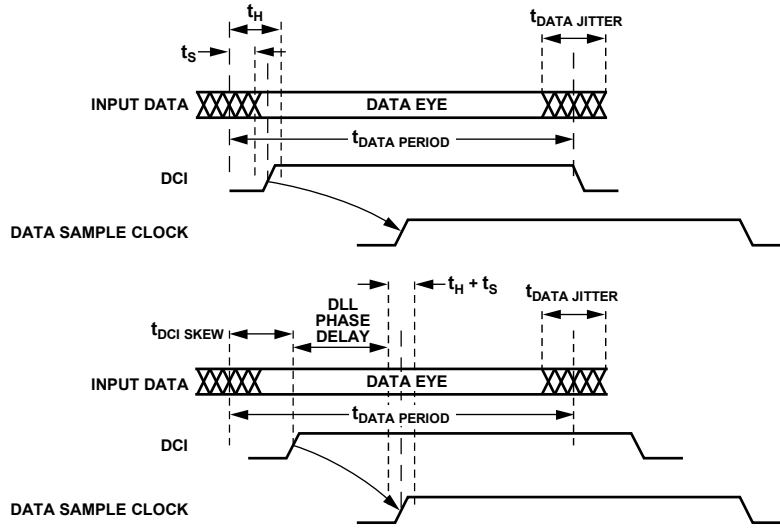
$t_H$

$t_{DATA\ JITTER}$

$t_S$

INPUT DATA

DATA EYE

$t_{DATA\ PERIOD}$

DCI

DATA SAMPLE CLOCK

$t_H + t_S$

DLL PHASE DELAY

$t_{DATA\ JITTER}$

$t_{DCI\ SKEW}$

INPUT DATA

DATA EYE

$t_{DATA\ PERIOD}$

DCI

DATA SAMPLE CLOCK